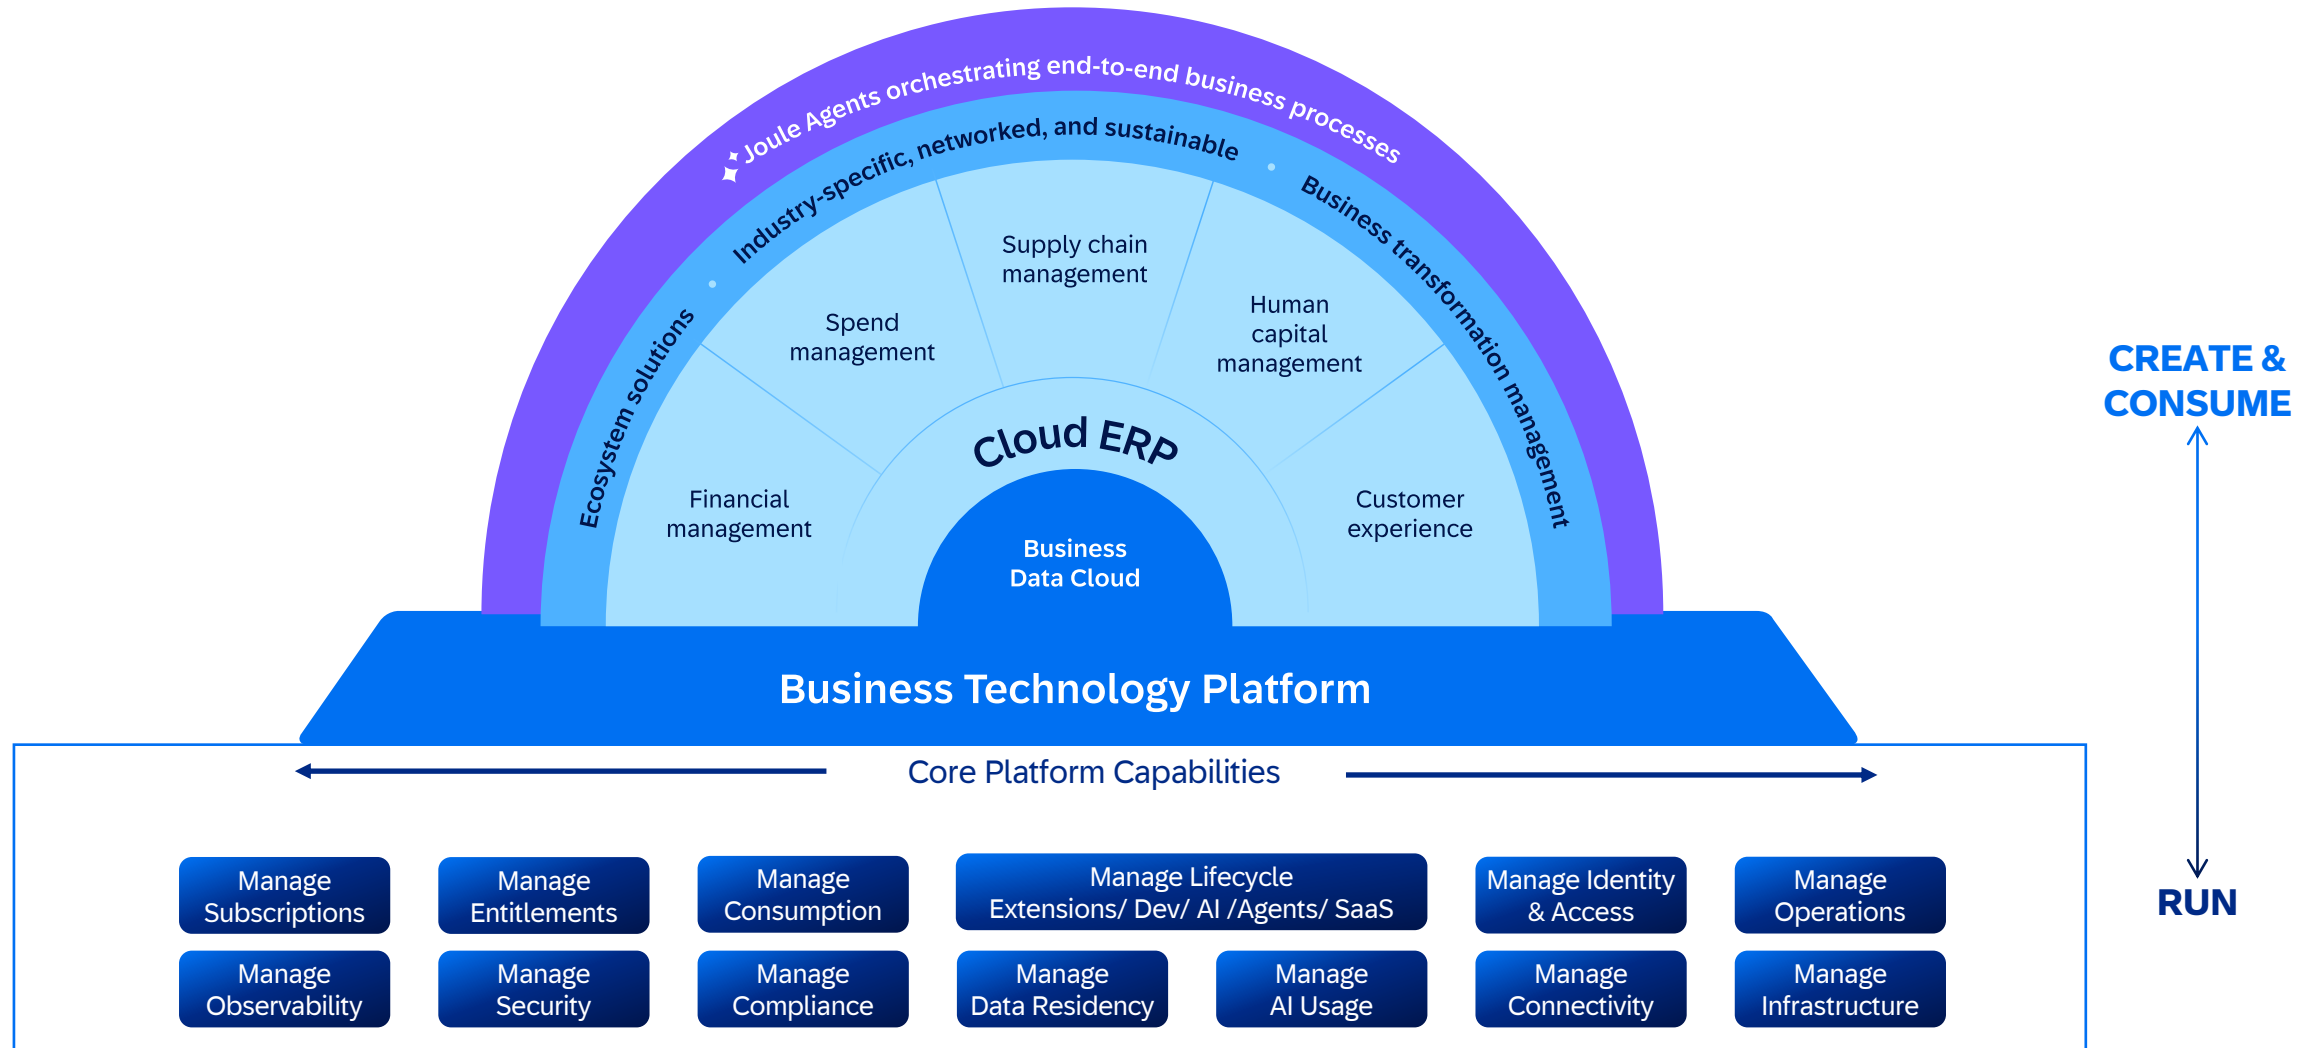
Joule Agents orchestrating end-to-end business processes

Ecosystem solutions • Industry-specific, networked, and sustainable • Business transformation management

Financial management

Spend management

Supply chain management

Human capital management

Customer experience

Cloud ERP

Business Data Cloud

Business Technology Platform

Core Platform Capabilities

Manage Subscriptions

Manage Entitlements

Manage Consumption

Manage Lifecycle Extensions/ Dev/ AI /Agents/ SaaS

Manage Identity & Access

Manage Operations

Manage Observability

Manage Security

Manage Compliance

Manage Data Residency

Manage AI Usage

Manage Connectivity

Manage Infrastructure

CREATE & CONSUME

RUN